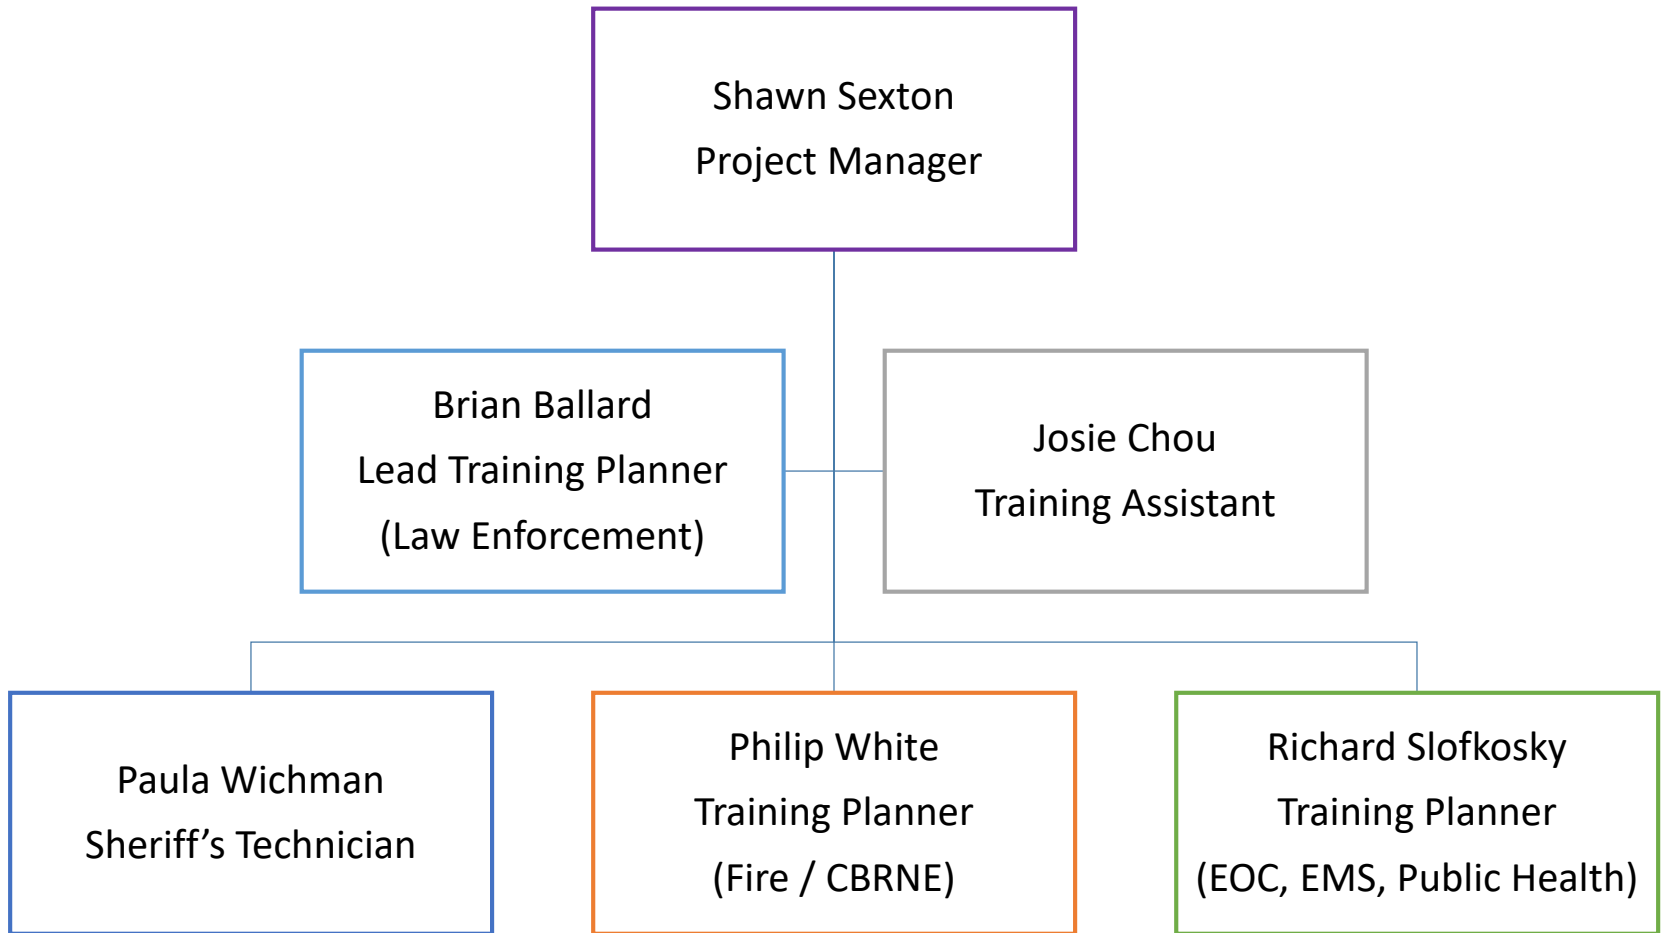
Shawn Sexton
Project Manager

Brian Ballard
Lead Training Planner
(Law Enforcement)

Josie Chou
Training Assistant

Paula Wichman
Sheriff’s Technician

Philip White
Training Planner
(Fire / CBRNE)

Richard Slofkosky
Training Planner
(EOC, EMS, Public Health)